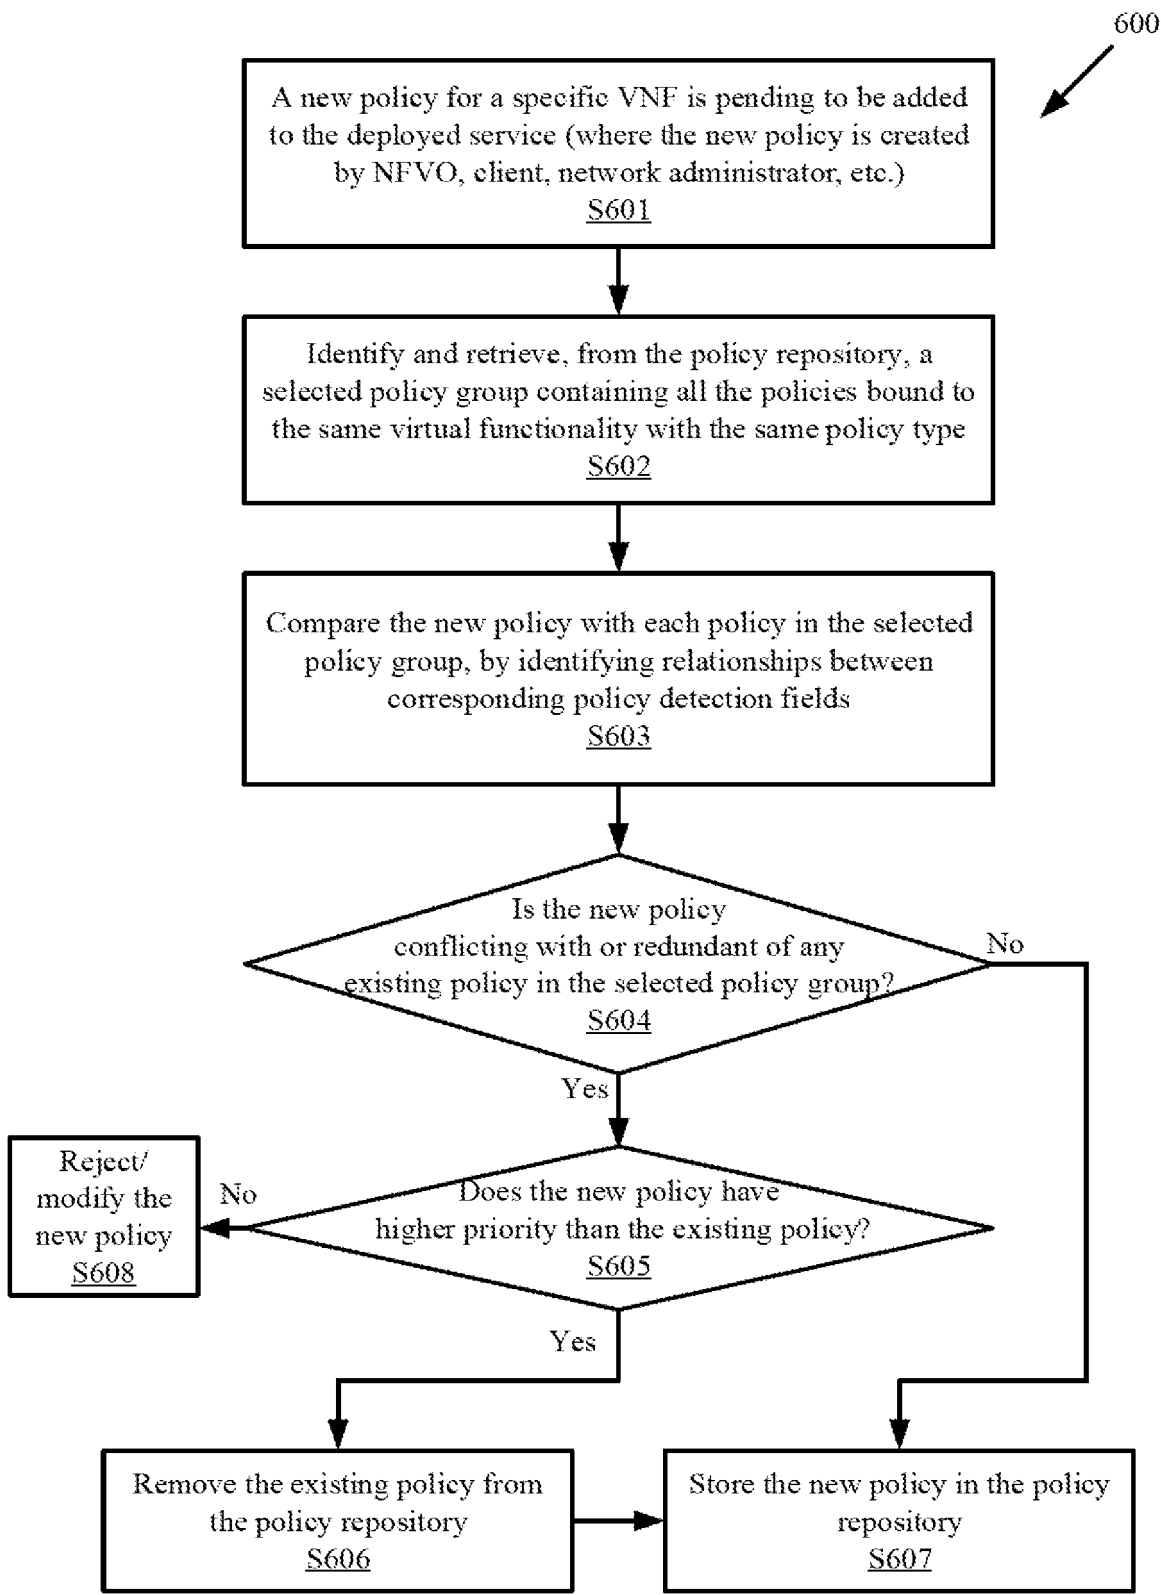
600

A new policy for a specific VNF is pending to be added to the deployed service (where the new policy is created by NFVO, client, network administrator, etc.)
S601

Identify and retrieve, from the policy repository, a selected policy group containing all the policies bound to the same virtual functionality with the same policy type
S602

Compare the new policy with each policy in the selected policy group, by identifying relationships between corresponding policy detection fields
S603

Is the new policy conflicting with or redundant of any existing policy in the selected policy group?
S604

No

Yes

Reject/ modify the new policy
S608

No

Does the new policy have higher priority than the existing policy?
S605

Yes

Remove the existing policy from the policy repository
S606

Store the new policy in the policy repository
S607